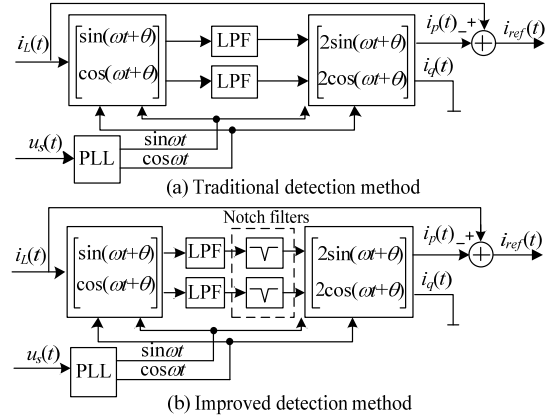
$i_L(t)$

$\sin(\omega t+\theta)$

$\cos(\omega t+\theta)$

LPF

LPF

$2\sin(\omega t+\theta)$

$2\cos(\omega t+\theta)$

$i_p(t)$ $-$ $+$

$i_{ref}(t)$

$i_q(t)$

$u_s(t)$

PLL

$\sin\omega t$

$\cos\omega t$

(a) Traditional detection method

Notch filters

$i_L(t)$

$\sin(\omega t+\theta)$

$\cos(\omega t+\theta)$

LPF

LPF

$2\sin(\omega t+\theta)$

$2\cos(\omega t+\theta)$

$i_p(t)$ $-$ $+$

$i_{ref}(t)$

$i_q(t)$

$u_s(t)$

PLL

$\sin\omega t$

$\cos\omega t$

(b) Improved detection method